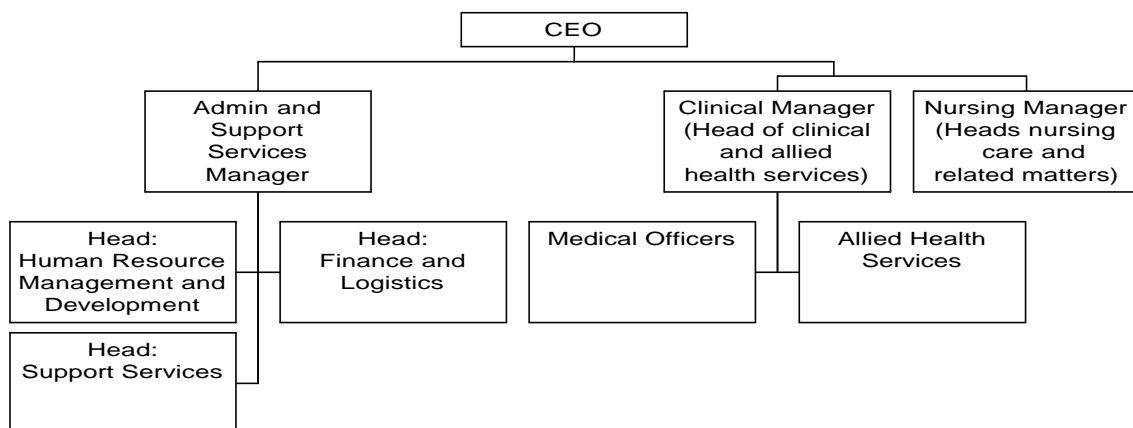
CEO

Admin and Support Services Manager

Clinical Manager (Head of clinical and allied health services)

Nursing Manager (Heads nursing care and related matters)

Head: Human Resource Management and Development

Head: Finance and Logistics

Medical Officers

Allied Health Services

Head: Support Services